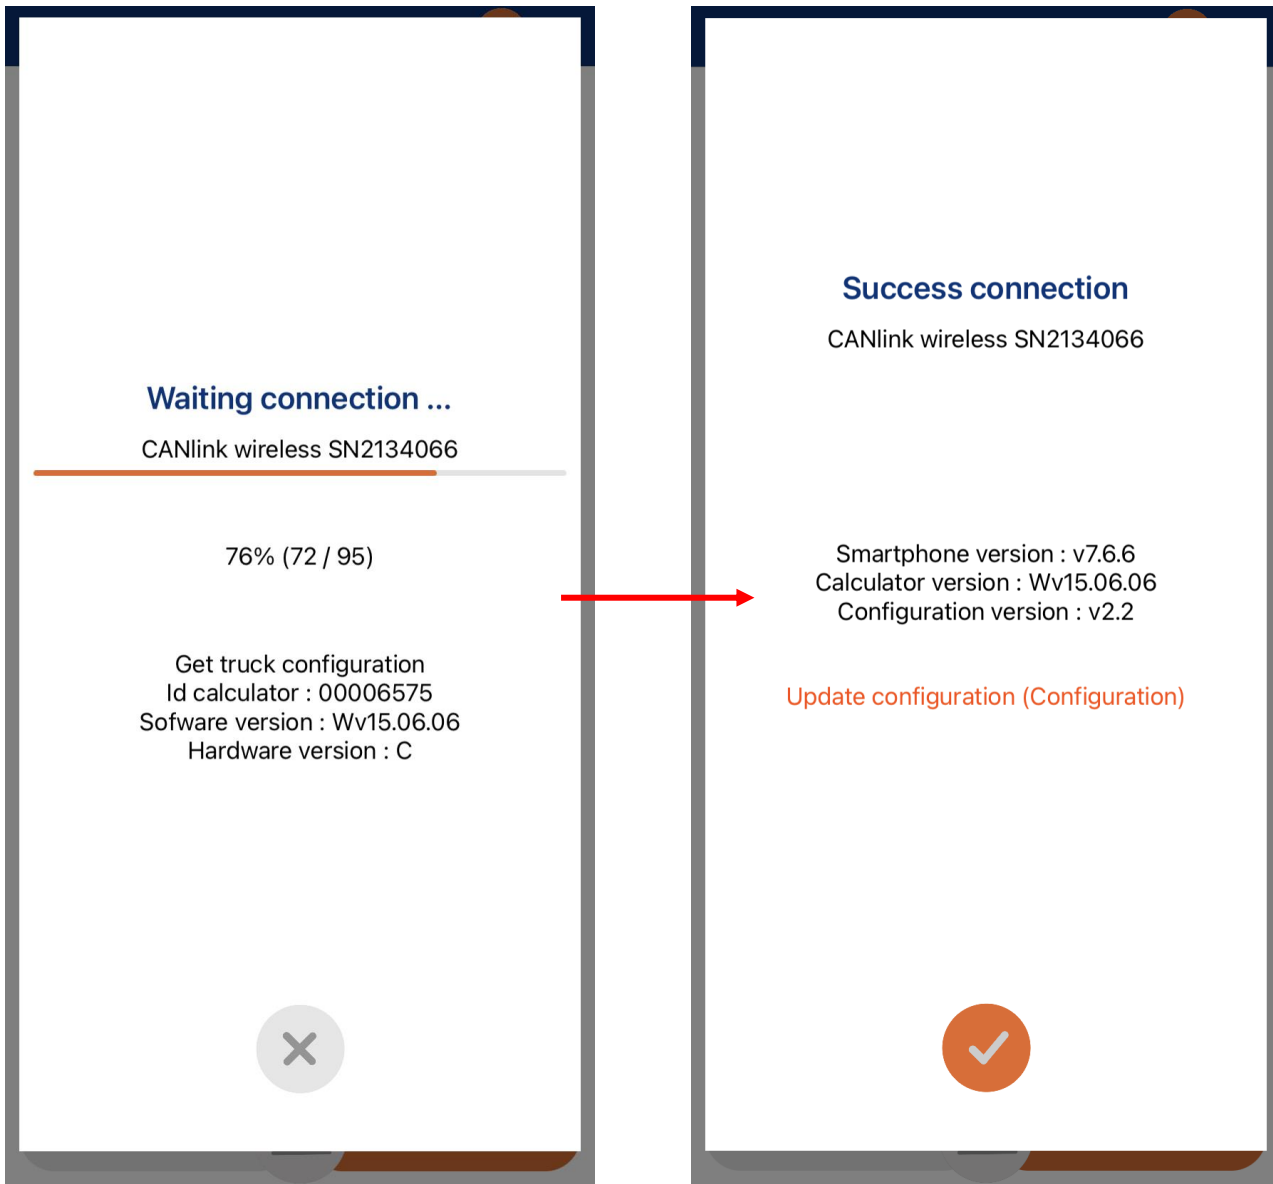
Waiting connection ...

CANlink wireless SN2134066

76% (72 / 95)

Get truck configuration
Id calculator : 00006575
Sofware version : Wv15.06.06
Hardware version : C

Success connection

CANlink wireless SN2134066

Smartphone version : v7.6.6
Calculator version : Wv15.06.06
Configuration version : v2.2

Update configuration (Configuration)